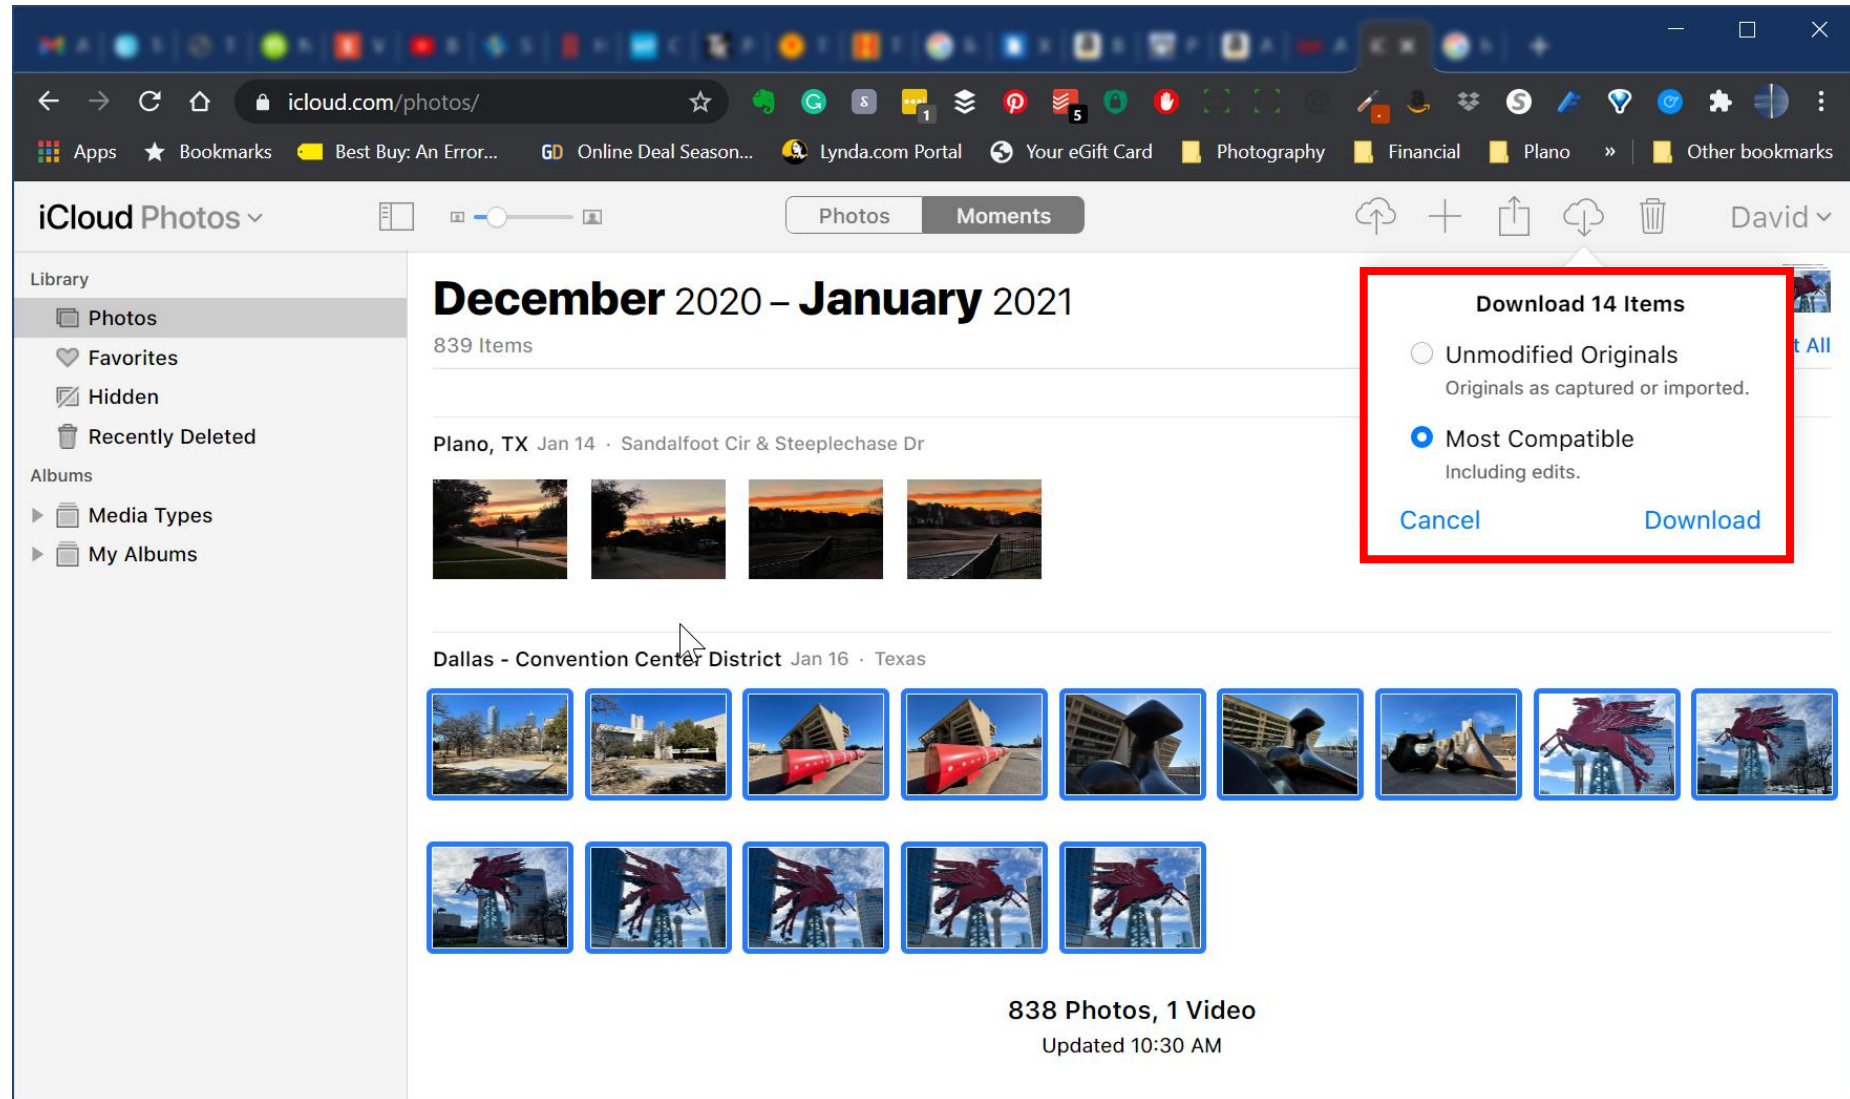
icloud.com/photos/

Apps Bookmarks Best Buy: An Error... Online Deal Season... Lynda.com Portal Your eGift Card Photography Financial Plano » Other bookmarks

iCloud Photos

Photos Moments

David

Library
Photos
Favorites
Hidden
Recently Deleted
Albums
Media Types
My Albums

December 2020 – January 2021
839 Items

t All

Plano, TX Jan 14 · Sandalfoot Cir & Steeplechase Dr

Dallas - Convention Center District Jan 16 · Texas

Download 14 Items
Unmodified Originals
Originals as captured or imported.
Most Compatible
Including edits.
Cancel Download

838 Photos, 1 Video
Updated 10:30 AM